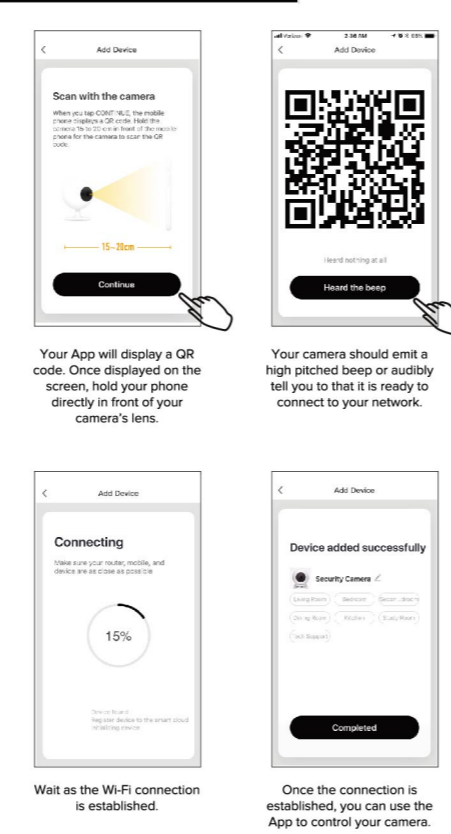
<

Add Device

Scan with the camera

When you tap CONTINUE, the mobile phone displays a QR code. Hold the camera 15 to 20 cm in front of the mobile phone for the camera to scan the QR code.

15~20cm

Continue

Your App will display a QR code. Once displayed on the screen, hold your phone directly in front of your camera's lens.

Verizon

3:36 AM

<

Add Device

Heard nothing at all

Heard the beep

Your camera should emit a high pitched beep or audibly tell you to that it is ready to connect to your network.

<

Add Device

Connecting

Make sure your router, mobile, and device are as close as possible

15%

Device found
Register device to the smart cloud
Initializing device

Wait as the Wi-Fi connection is established.

<

Add Device

Device added successfully

Security Camera

Living Room

Bedroom

Second Bedroom

Dining Room

Kitchen

Study Room

Tech Support

Completed

Once the connection is established, you can use the App to control your camera.